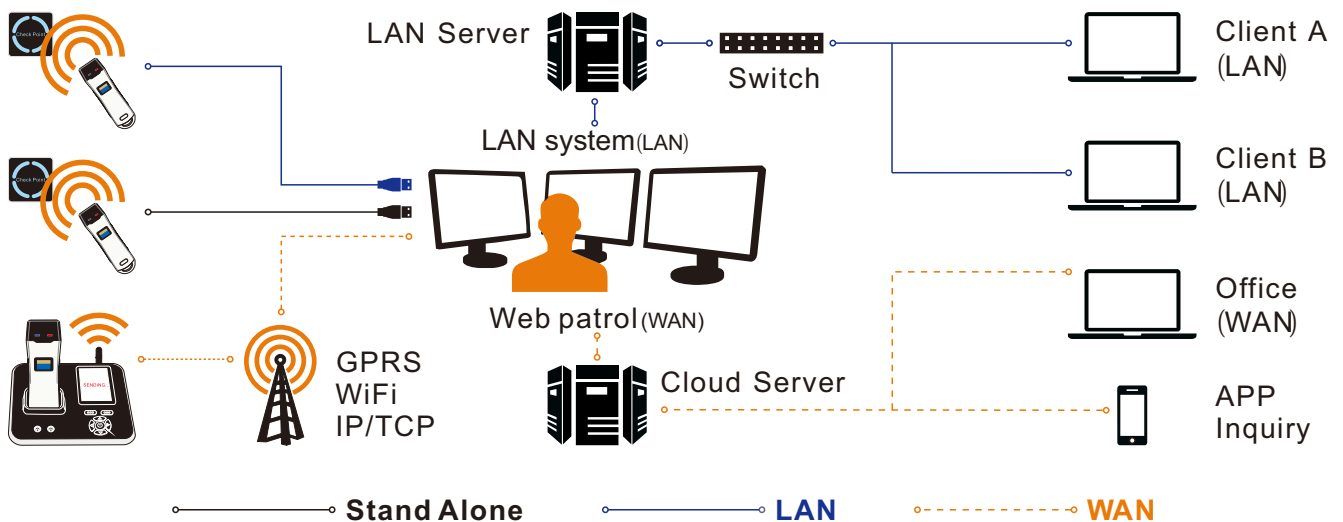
Check Point

LAN Server

Switch

Client A (LAN)

LAN system(LAN)

Client B (LAN)

Check Point

Office (WAN)

Web patrol(WAN)

SENONG

GPRS
WiFi
IP/TCP

Cloud Server

APP Inquiry

Stand Alone

LAN

WAN